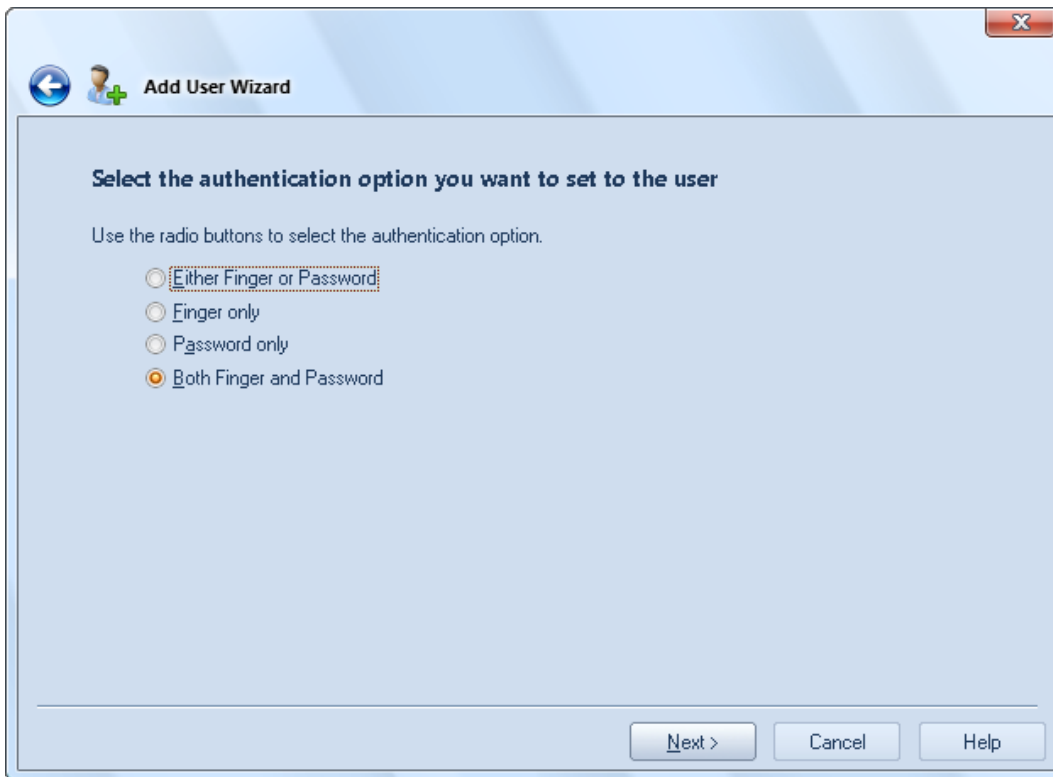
Add User Wizard

Select the authentication option you want to set to the user

Use the radio buttons to select the authentication option.

Either Finger or Password
Finger only
Password only
Both Finger and Password

Next >
Cancel
Help